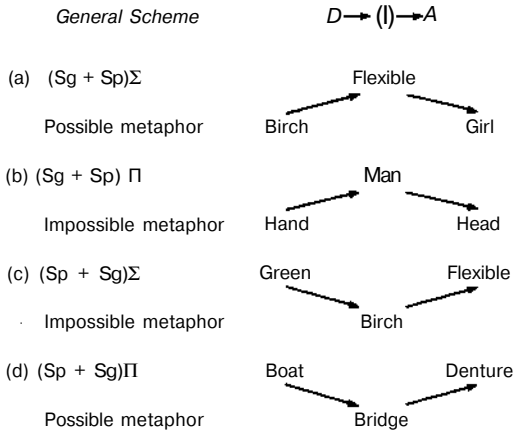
General Scheme $D \rightarrow (I) \rightarrow A$

(a) (Sg + Sp)Σ

Possible metaphor

Flexible

Birch Girl

(b) (Sg + Sp) Π

Impossible metaphor

Man

Hand Head

(c) (Sp + Sg)Σ

Impossible metaphor

Green Flexible

Birch

(d) (Sp + Sg)Π

Possible metaphor

Boat Denture

Bridge